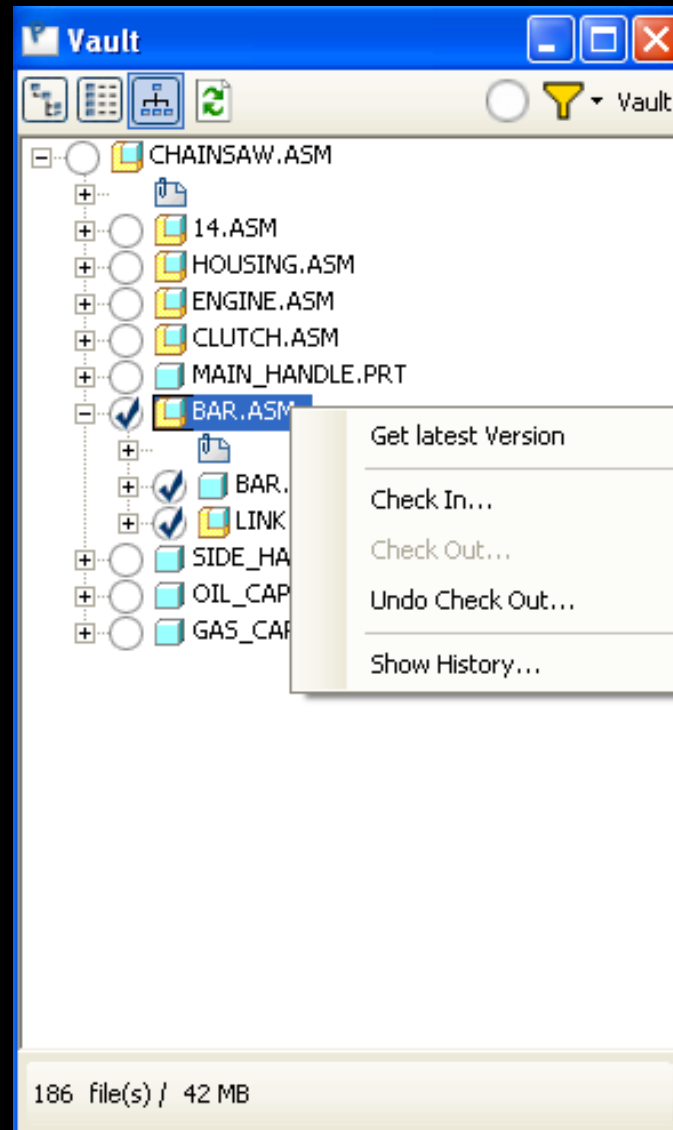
Vault

Vault

CHAINSAW.ASM
14.ASM
HOUSING.ASM
ENGINE.ASM
CLUTCH.ASM
MAIN_HANDLE.PRT
BAR.ASM
BAR.
LINK
SIDE_HA
OIL_CAP
GAS_CA

Get latest Version
Check In...
Check Out...
Undo Check Out...
Show History...

186 file(s) / 42 MB